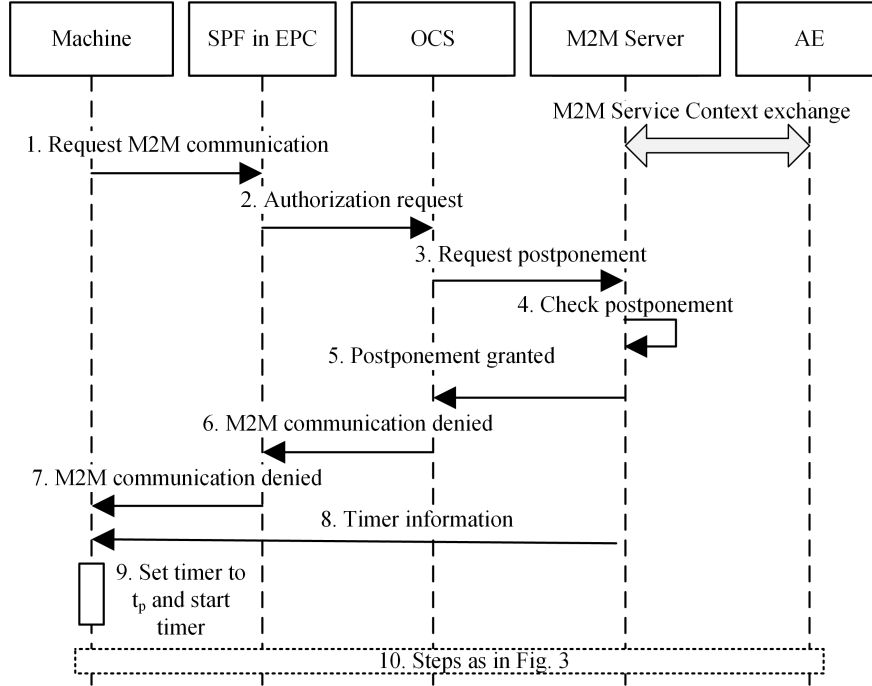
Machine

SPF in EPC

OCS

M2M Server

AE

M2M Service Context exchange

1. Request M2M communication

2. Authorization request

3. Request postponement

4. Check postponement

5. Postponement granted

6. M2M communication denied

7. M2M communication denied

8. Timer information

9. Set timer to $t_p$ and start timer

10. Steps as in Fig. 3